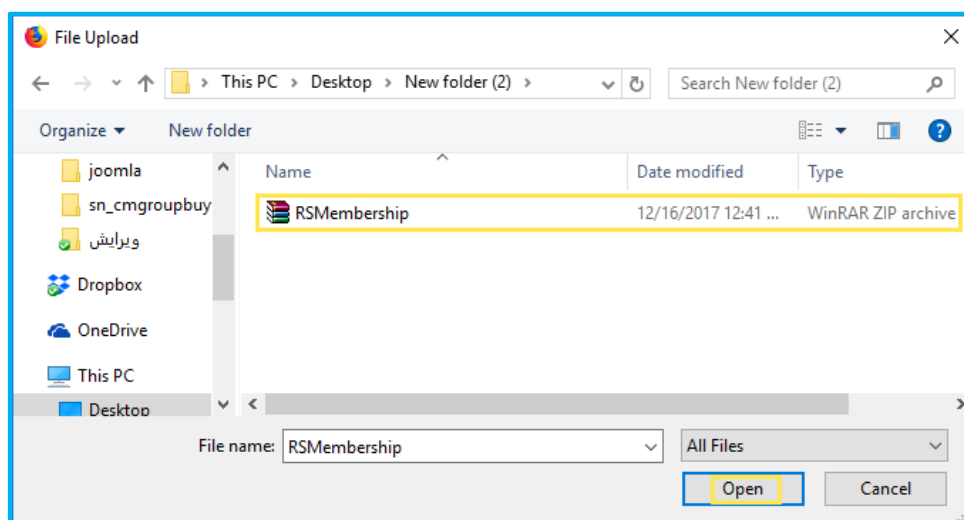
File Upload

This PC › Desktop › New folder (2) ›

Search New folder (2)

Organize ▾ New folder

joomla
sn_cmgroupbuy
ویرایش
Dropbox
OneDrive
This PC
Desktop

| Name | Date modified | Type |
|---|---|---|
| RSMembership | 12/16/2017 12:41 ... | WinRAR ZIP archive |

File name: RSMembership

All Files

Open Cancel